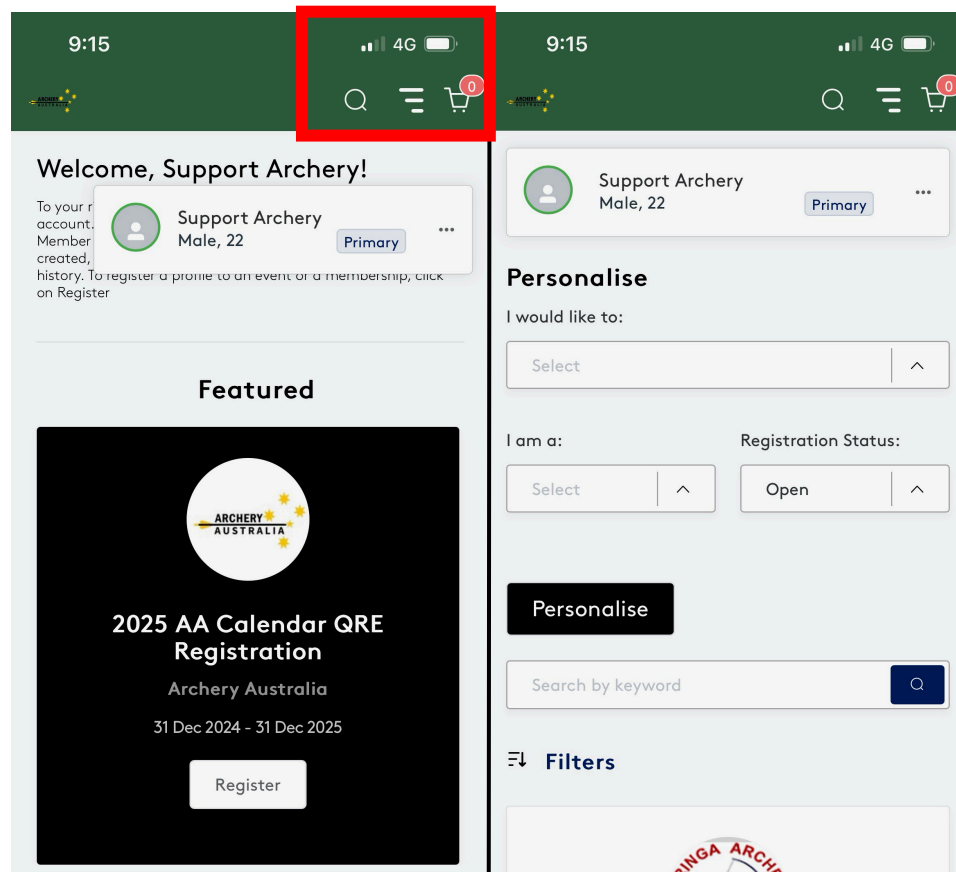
9:15

4G

0

Welcome, Support Archery!

To your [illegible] account. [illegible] Member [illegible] created, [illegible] history. To register a profile to an event or a membership, click on Register

Support Archery
Male, 22
Primary

...

Featured

ARCHERY AUSTRALIA

2025 AA Calendar QRE Registration

Archery Australia

31 Dec 2024 - 31 Dec 2025

Register

9:15

4G

0

Support Archery
Male, 22
Primary

...

Personalise

I would like to:

Select

I am a:

Select

Registration Status:

Open

Personalise

Search by keyword

Filters

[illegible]INGA ARCH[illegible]